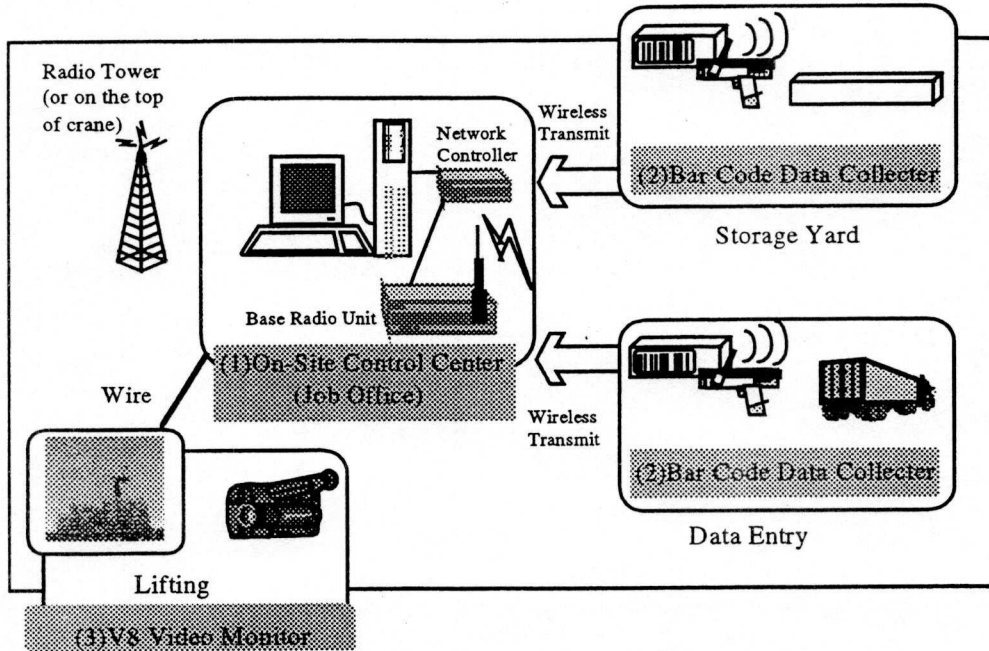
Radio Tower (or on the top of crane)

Network Controller

Base Radio Unit

(1)On-Site Control Center (Job Office)

Wireless Transmit

(2)Bar Code Data Collecter

Storage Yard

Wire

Wireless Transmit

(2)Bar Code Data Collecter

Data Entry

Lifting

(3)V8 Video Monitor